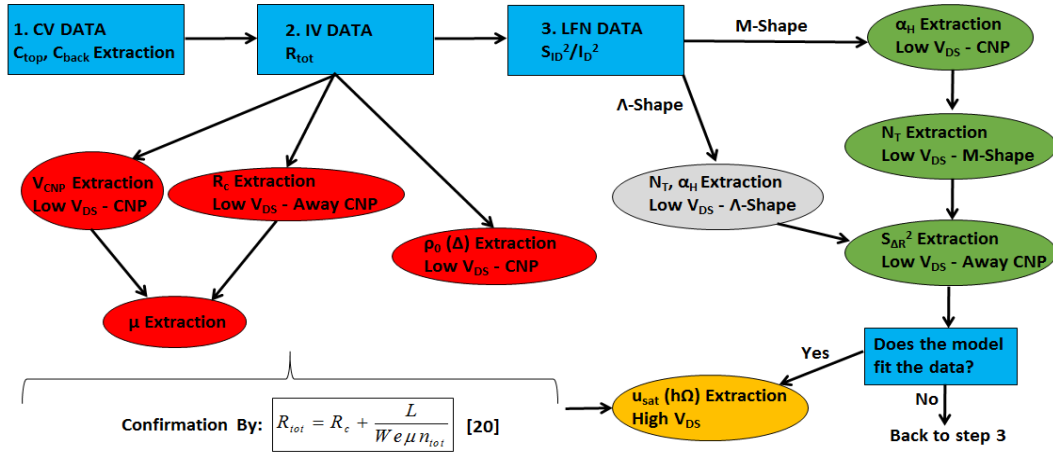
1. CV DATA
$C_{top}$, $C_{back}$ Extraction

2. IV DATA
$R_{tot}$

3. LFN DATA
$S_{ID}^2/I_D^2$

M-Shape

$\alpha_H$ Extraction
Low $V_{DS}$ - CNP

Λ-Shape

$N_T$ Extraction
Low $V_{DS}$ - M-Shape

$V_{CNP}$ Extraction
Low $V_{DS}$ - CNP

$R_c$ Extraction
Low $V_{DS}$ - Away CNP

$N_T$, $\alpha_H$ Extraction
Low $V_{DS}$ - Λ-Shape

$\rho_0$ (Δ) Extraction
Low $V_{DS}$ - CNP

$S_{\Delta R}^2$ Extraction
Low $V_{DS}$ - Away CNP

μ Extraction

Does the model fit the data?

Yes

No

Confirmation By: $R_{tot} = R_c + \frac{L}{We\mu n_{tot}}$ [20]

$u_{sat}$ (hΩ) Extraction
High $V_{DS}$

Back to step 3